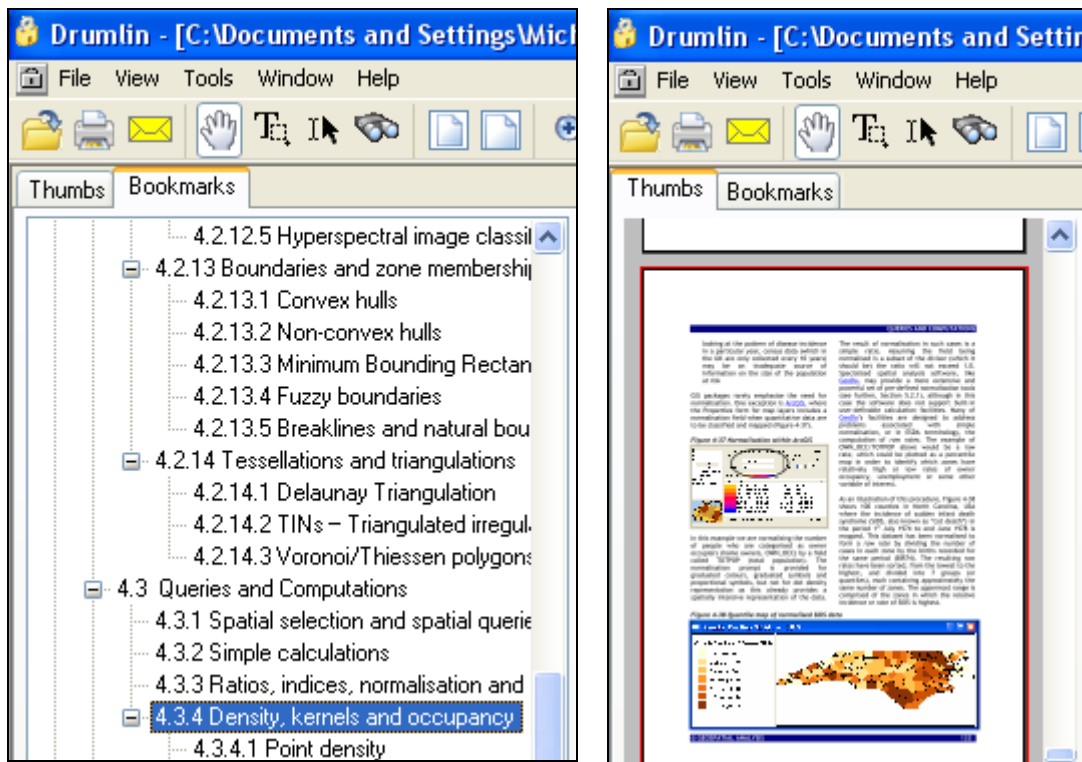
Drumlin - [C:\Documents and Settings\Mich

File View Tools Window Help

Thumbs Bookmarks

4.2.12.5 Hyperspectral image classi

4.2.13 Boundaries and zone membershi

4.2.13.1 Convex hulls

4.2.13.2 Non-convex hulls

4.2.13.3 Minimum Bounding Rectan

4.2.13.4 Fuzzy boundaries

4.2.13.5 Breaklines and natural bou

4.2.14 Tessellations and triangulations

4.2.14.1 Delaunay Triangulation

4.2.14.2 TINs – Triangulated irregul

4.2.14.3 Voronoi/Thiessen polygons

4.3 Queries and Computations

4.3.1 Spatial selection and spatial querie

4.3.2 Simple calculations

4.3.3 Ratios, indices, normalisation and

4.3.4 Density, kernels and occupancy

4.3.4.1 Point density

Drumlin - [C:\Documents and Settin

File View Tools Window Help

Thumbs Bookmarks

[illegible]